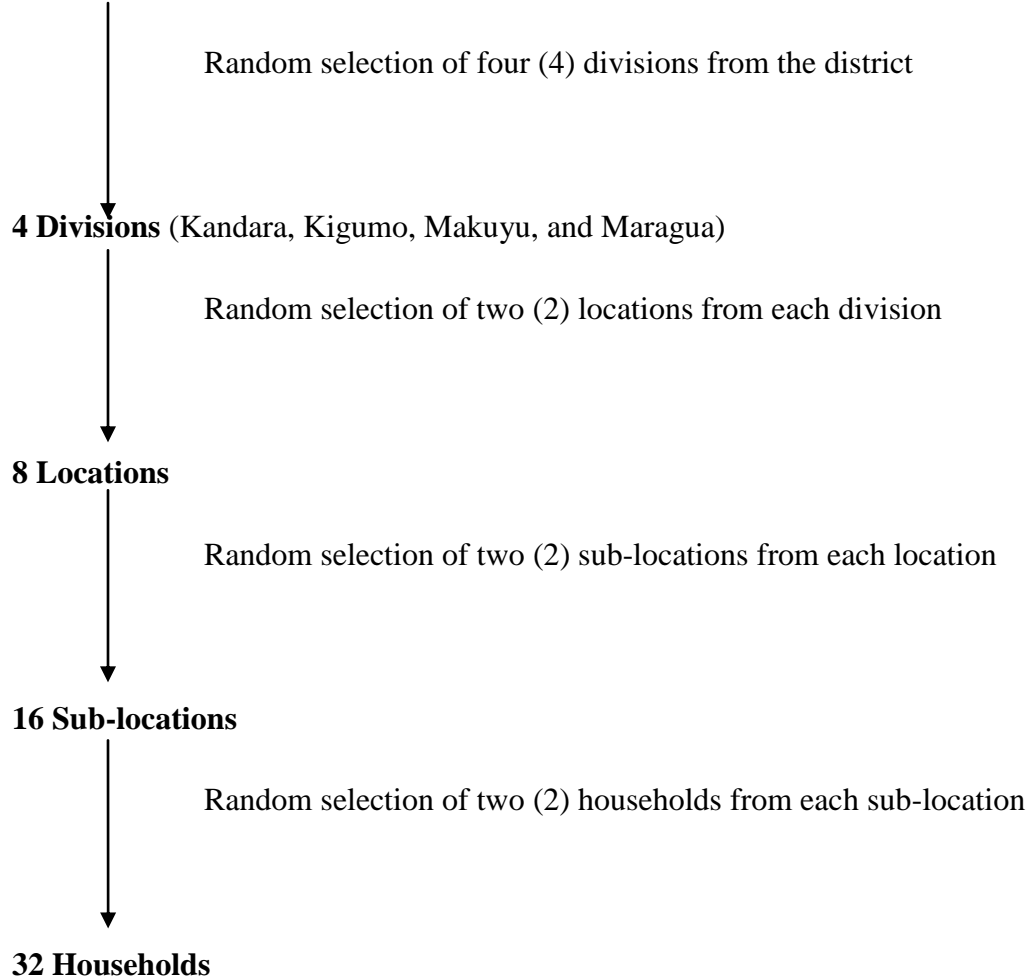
Random selection of four (4) divisions from the district

**4 Divisions** (Kandara, Kigumo, Makuyu, and Maragua)

Random selection of two (2) locations from each division

**8 Locations**

Random selection of two (2) sub-locations from each location

**16 Sub-locations**

Random selection of two (2) households from each sub-location

**32 Households**